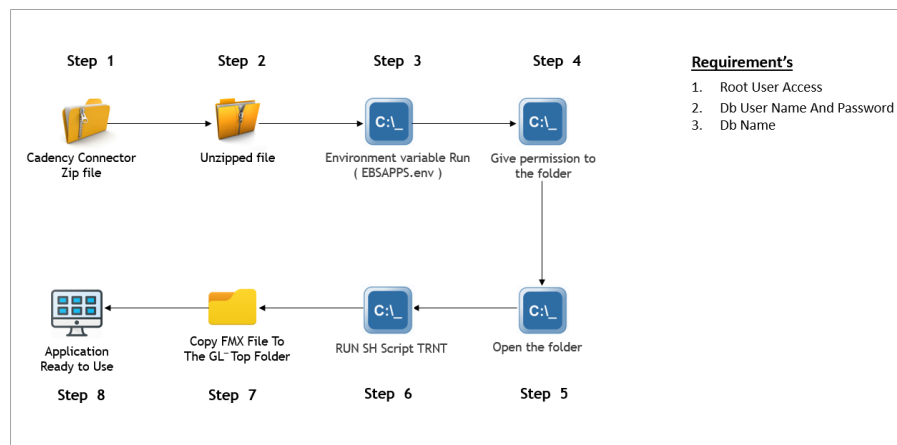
Step 1

Cadency Connector Zip file

Step 2

Unzipped file

Step 3

C:\_

Environment variable Run ( EBSAPPS.env )

Step 4

C:\_

Give permission to the folder

Requirement's

1. Root User Access
2. Db User Name And Password
3. Db Name

Application Ready to Use

Step 8

Copy FMX File To The GL_Top Folder

Step 7

C:\_

RUN SH Script TRNT

Step 6

C:\_

Open the folder

Step 5